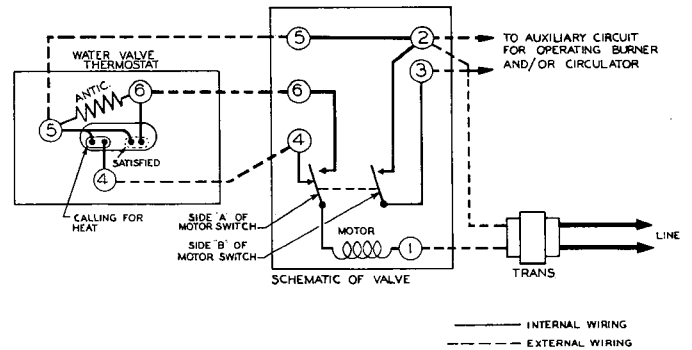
WATER VALVE THERMOSTAT

ANTIC.

5

6

SATISFIED

4

CALLING FOR HEAT

5

6

4

2

3

TO AUXILIARY CIRCUIT FOR OPERATING BURNER AND/OR CIRCULATOR

SIDE 'A' OF MOTOR SWITCH

SIDE 'B' OF MOTOR SWITCH

MOTOR

1

SCHEMATIC OF VALVE

TRANS

LINE

INTERNAL WIRING

EXTERNAL WIRING